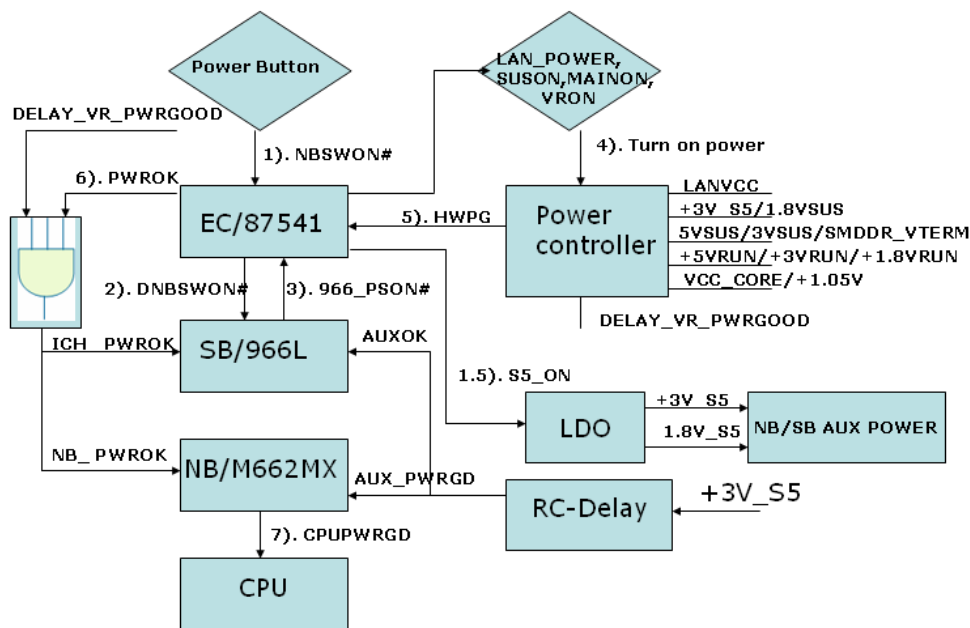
Power Button

LAN_POWER, SUSON,MAINON, VRON

DELAY_VR_PWRGOOD

1). NBSWON#

4). Turn on power

6). PWROK

EC/87541

5). HWPG

Power controller

LANVCC

+3V_S5/1.8VSUS

5VSUS/3VSUS/SMDDR_VTERM

+5VRUN/+3VRUN/+1.8VRUN

VCC_CORE/+1.05V

2). DNBSWON#

3). 966_PSON#

DELAY_VR_PWRGOOD

ICH_PWROK

SB/966L

AUXOK

1.5). S5_ON

LDO

+3V_S5

1.8V_S5

NB/SB AUX POWER

NB_ PWROK

NB/M662MX

AUX_PWRGD

RC-Delay

+3V_S5

7). CPUPWRGD

CPU